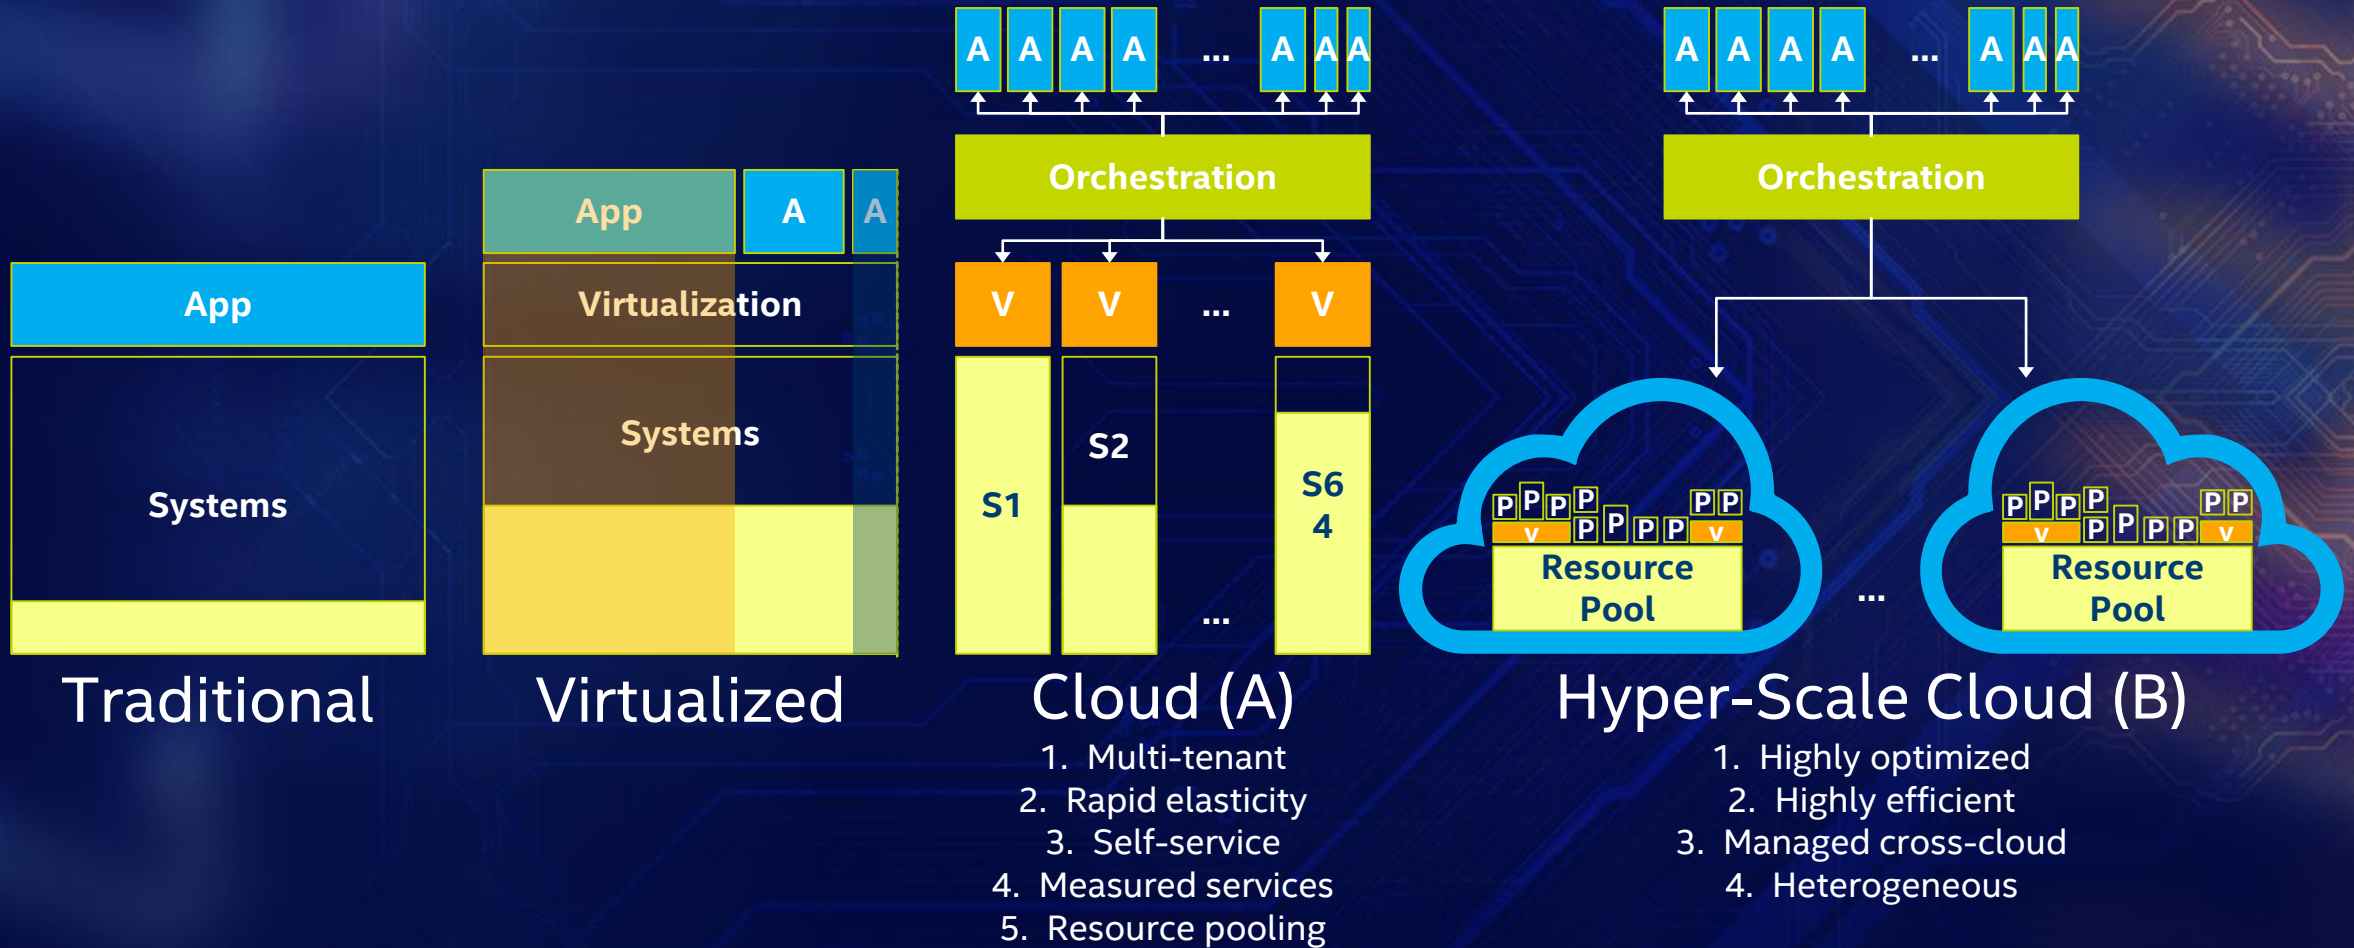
App

Systems

Traditional

App A A

Virtualization

Systems

Virtualized

A A A A ... A A A

Orchestration

V V ... V

S1 S2 ... S6 4

Cloud (A)

1. Multi-tenant
2. Rapid elasticity
3. Self-service
4. Measured services
5. Resource pooling

A A A A ... A A A

Orchestration

P P P P P P P P P P P V V

Resource Pool

...

P P P P P P P P P P P V V

Resource Pool

Hyper-Scale Cloud (B)

1. Highly optimized
2. Highly efficient
3. Managed cross-cloud
4. Heterogeneous